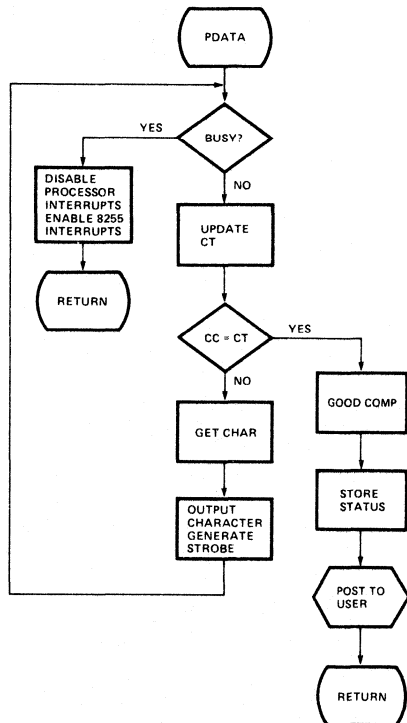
PDATA

BUSY?

YES

DISABLE PROCESSOR INTERRUPTS ENABLE 8255 INTERRUPTS

RETURN

NO

UPDATE CT

CC = CT

YES

NO

GET CHAR

OUTPUT CHARACTER GENERATE STROBE

GOOD COMP

STORE STATUS

POST TO USER

RETURN